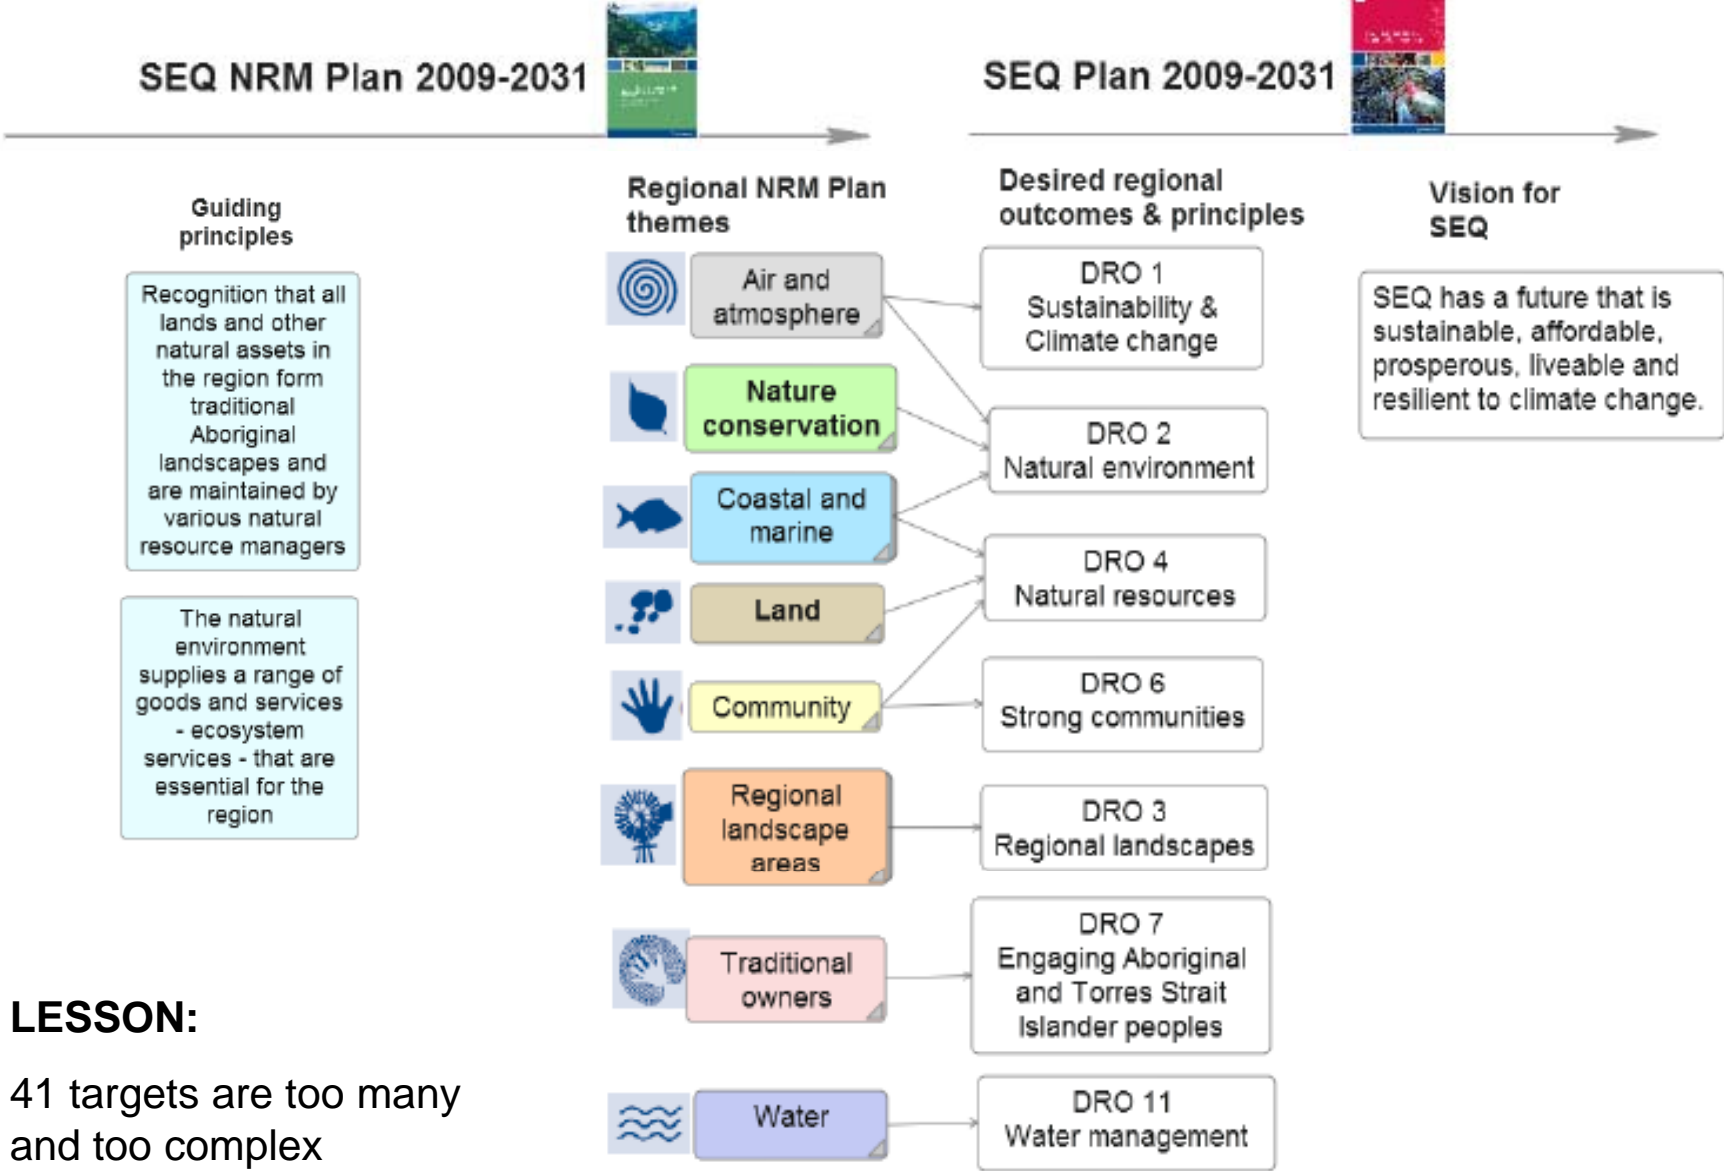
SEQ NRM Plan 2009-2031

SEQ Plan 2009-2031

Guiding principles

Recognition that all lands and other natural assets in the region form traditional Aboriginal landscapes and are maintained by various natural resource managers

The natural environment supplies a range of goods and services - ecosystem services - that are essential for the region

Regional NRM Plan themes

Air and atmosphere

Nature conservation

Coastal and marine

Land

Community

Regional landscape areas

Traditional owners

Water

Desired regional outcomes & principles

DRO 1
Sustainability &
Climate change

DRO 2
Natural environment

DRO 4
Natural resources

DRO 6
Strong communities

DRO 3
Regional landscapes

DRO 7
Engaging Aboriginal and Torres Strait Islander peoples

DRO 11
Water management

Vision for SEQ

SEQ has a future that is sustainable, affordable, prosperous, liveable and resilient to climate change.

LESSON:

41 targets are too many and too complex